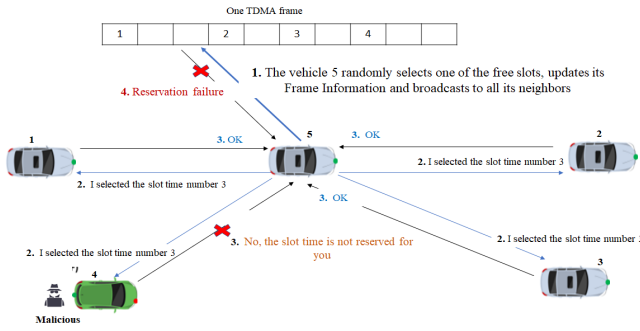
One TDMA frame

| 1 | | | 2 | | 3 | | 4 | | |
|---|---|---|---|---|---|---|---|---|---|

1. The vehicle 5 randomly selects one of the free slots, updates its Frame Information and broadcasts to all its neighbors

4. Reservation failure

1

3. OK

5

3. OK

2

2. I selected the slot time number 3

2. I selected the slot time number 3

3. OK

2. I selected the slot time number 3

3. No, the slot time is not reserved for you

2. I selected the slot time number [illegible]

4

3

Malicious